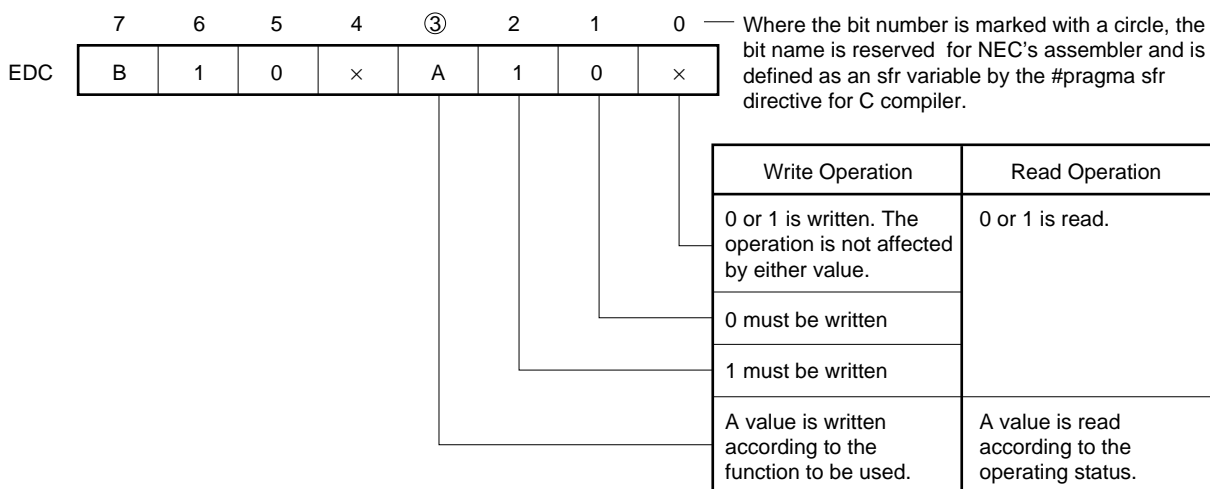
7 6 5 4 ③ 2 1 0

EDC

| B | 1 | 0 | × | A | 1 | 0 | × |
|---|---|---|---|---|---|---|---|

Where the bit number is marked with a circle, the bit name is reserved for NEC's assembler and is defined as an sfr variable by the #pragma sfr directive for C compiler.

| Write Operation | Read Operation |
|---|---|
| 0 or 1 is written. The operation is not affected by either value. | 0 or 1 is read. |
| 0 must be written | |
| 1 must be written | |
| A value is written according to the function to be used. | A value is read according to the operating status. |